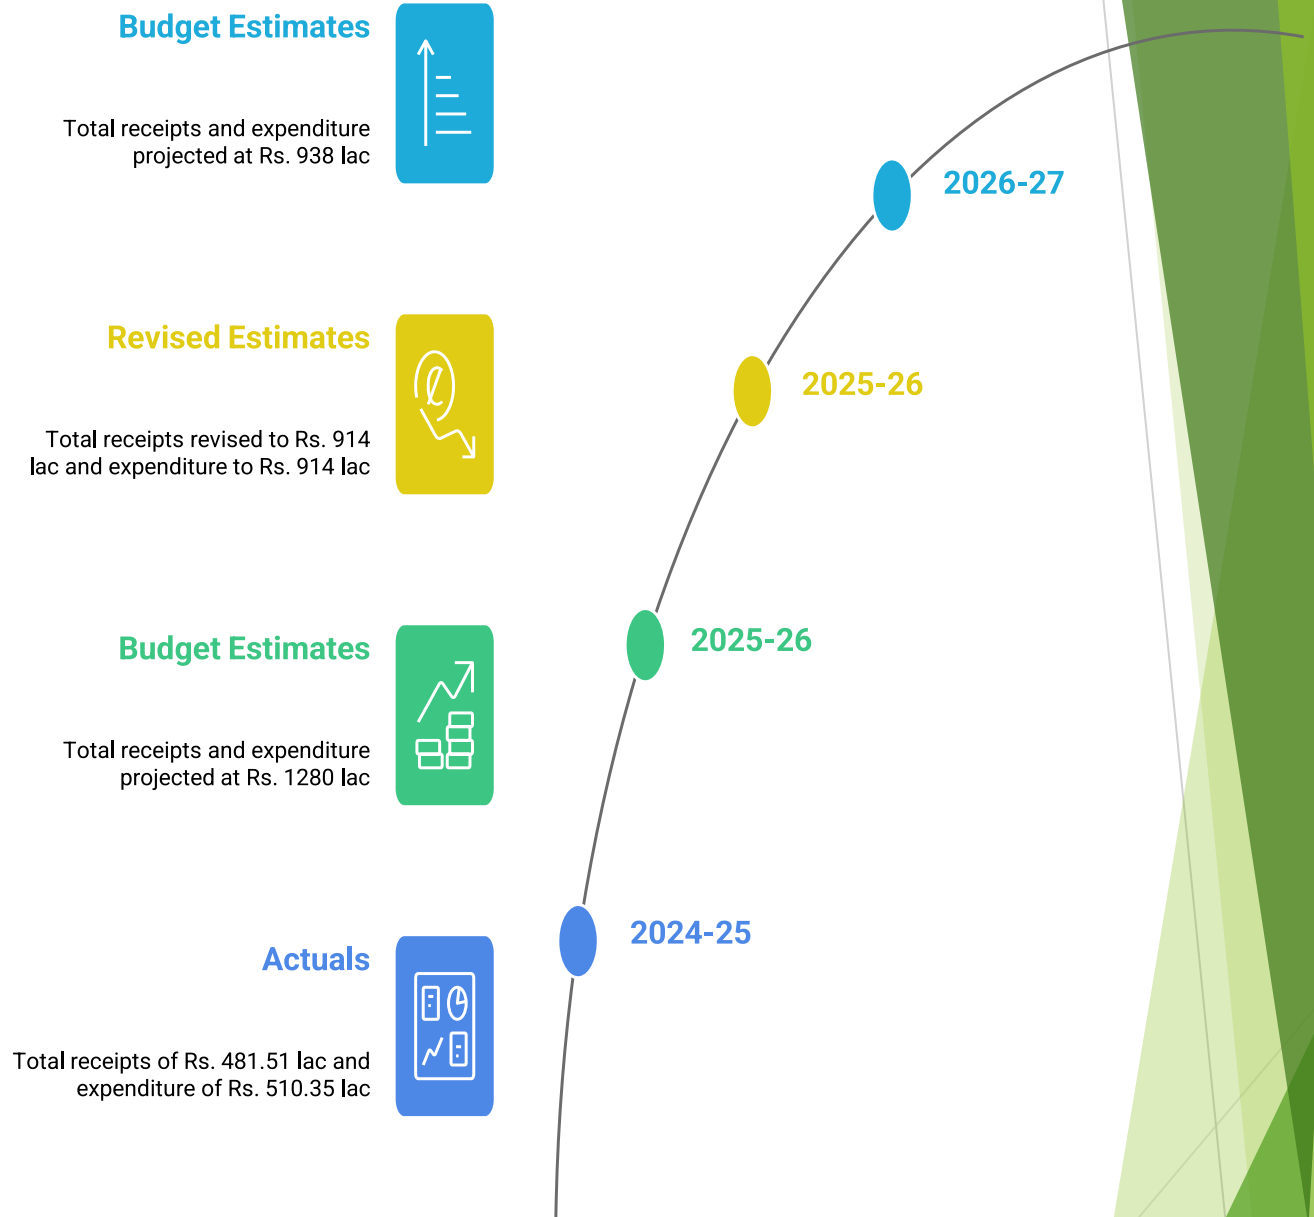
Budget Estimates

Total receipts and expenditure projected at Rs. 938 lac

2026-27

Revised Estimates

Total receipts revised to Rs. 914 lac and expenditure to Rs. 914 lac

2025-26

Budget Estimates

Total receipts and expenditure projected at Rs. 1280 lac

2025-26

2024-25

Actuals

Total receipts of Rs. 481.51 lac and expenditure of Rs. 510.35 lac